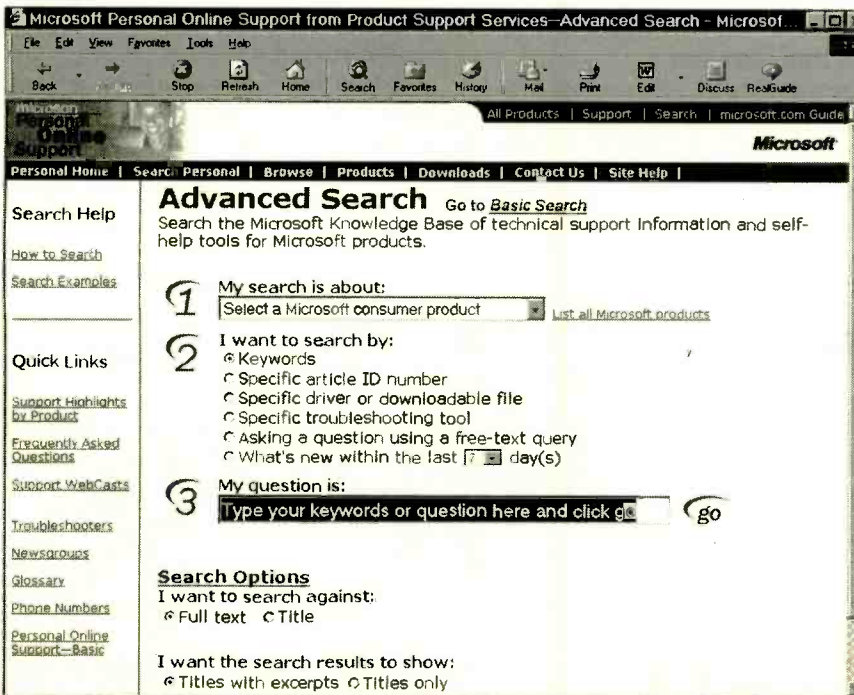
Microsoft Personal Online Support from Product Support Services—Advanced Search - Microsof...

File Edit View Favorites Tools Help

Back Forward Stop Refresh Home Search Favorites History Mail Print Edit Discuss RealGuide

Microsoft Personal Online Support

All Products | Support | Search | microsoft.com Guide

Microsoft

Personal Home | Search Personal | Browse | Products | Downloads | Contact Us | Site Help |

Search Help

How to Search

Search Examples

Quick Links

Support Highlights by Product

Frequently Asked Questions

Support WebCasts

Troubleshooters

Newsgroups

Glossary

Phone Numbers

Personal Online Support—Basic

Advanced Search Go to Basic Search

Search the Microsoft Knowledge Base of technical support Information and self-help tools for Microsoft products.

1 My search is about:
Select a Microsoft consumer product
List all Microsoft products

2 I want to search by:
Keywords
Specific article ID number
Specific driver or downloadable file
Specific troubleshooting tool
Asking a question using a free-text query
What's new within the last 7 day(s)

3 My question is:
Type your keywords or question here and click go
go

Search Options
I want to search against:
Full text Title

I want the search results to show:
Titles with excerpts Titles only